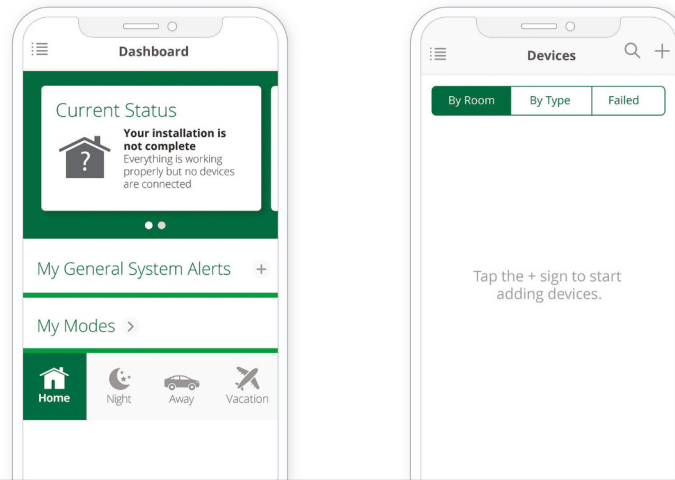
Dashboard

Current Status

?

Your installation is not complete
Everything is working properly but no devices are connected

My General System Alerts +

My Modes >

Home
Night
Away
Vacation

Devices

By Room
By Type
Failed

Tap the + sign to start adding devices.